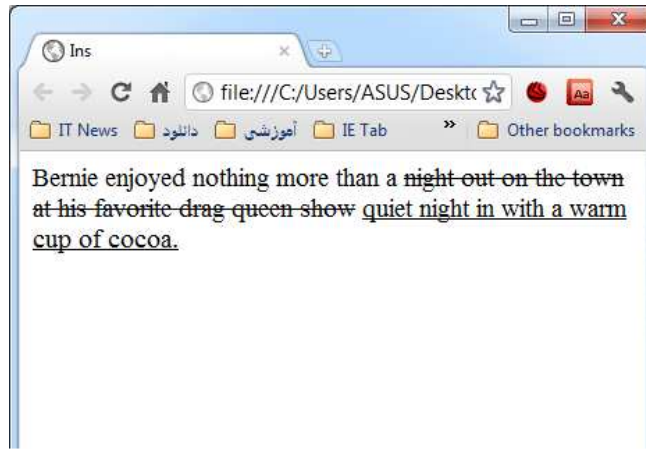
Ins

file:///C:/Users/ASUS/Deskto

IT News دانلود آموزشی IE Tab » Other bookmarks

Bernie enjoyed nothing more than a night out on the town at his favorite drag queen show quiet night in with a warm cup of cocoa.